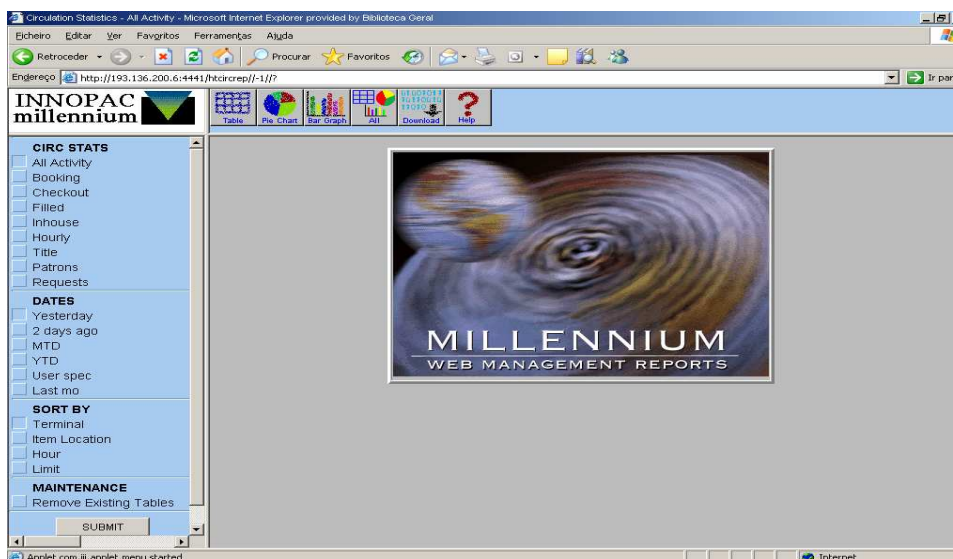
Circulation Statistics - All Activity - Microsoft Internet Explorer provided by Biblioteca Geral

Ficheiro Editar Ver Favoritos Ferramentas Ajuda

Retroceder Procurar Favoritos

Endereço http://193.136.200.6:4441/htcircrep//-1//?

Ir par

INNOPAC millennium

Table Pie Chart Bar Graph All Download Help

CIRC STATS
All Activity
Booking
Checkout
Filled
Inhouse
Hourly
Title
Patrons
Requests

DATES
Yesterday
2 days ago
MTD
YTD
User spec
Last mo

SORT BY
Terminal
Item Location
Hour
Limit

MAINTENANCE
Remove Existing Tables

SUBMIT

MILLENNIUM
WEB MANAGEMENT REPORTS

Applet com.iii.applet.menu started

Internet